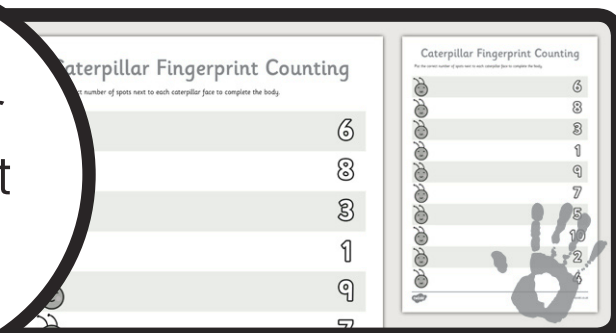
r
t

aterpillar Fingerprint Counting

ct number of spots next to each caterpillar face to complete the body.

6
8
3
1
9
7

Caterpillar Fingerprint Counting

Put the correct number of spots next to each caterpillar face to complete the body.

6
8
3
1
9
7
5
10
2
4